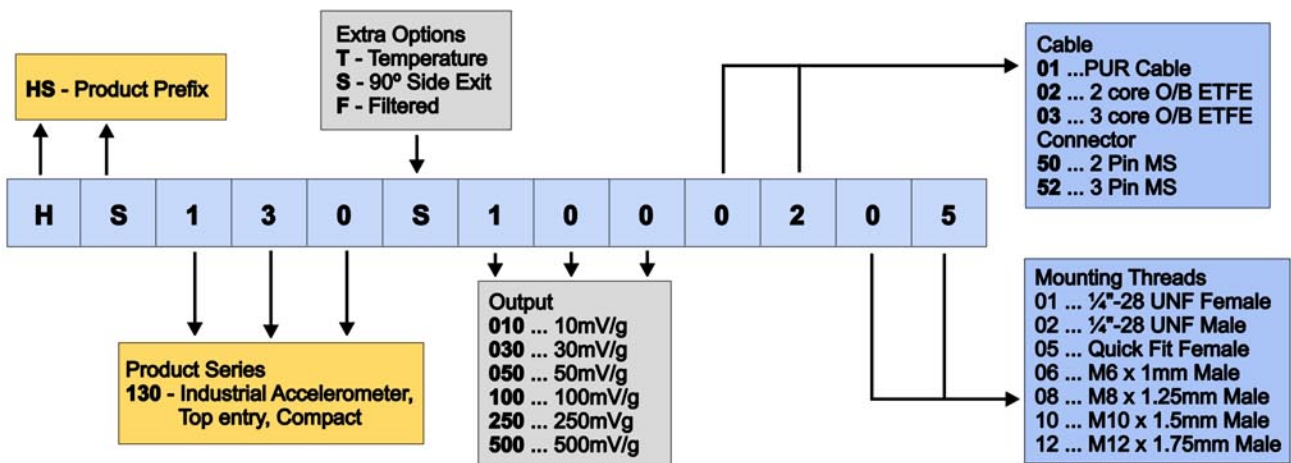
HS - Product Prefix

Extra Options
T - Temperature
S - 90º Side Exit
F - Filtered

Cable
01 ...PUR Cable
02 ... 2 core O/B ETFE
03 ... 3 core O/B ETFE
Connector
50 ... 2 Pin MS
52 ... 3 Pin MS

| H | S | 1 | 3 | 0 | S | 1 | 0 | 0 | 0 | 2 | 0 | 5 |
|---|---|---|---|---|---|---|---|---|---|---|---|---|

Product Series
130 - Industrial Accelerometer, Top entry, Compact

Output
010 ... 10mV/g
030 ... 30mV/g
050 ... 50mV/g
100 ... 100mV/g
250 ... 250mVg
500 ... 500mV/g

Mounting Threads
01 ... ¼"-28 UNF Female
02 ... ¼"-28 UNF Male
05 ... Quick Fit Female
06 ... M6 x 1mm Male
08 ... M8 x 1.25mm Male
10 ... M10 x 1.5mm Male
12 ... M12 x 1.75mm Male